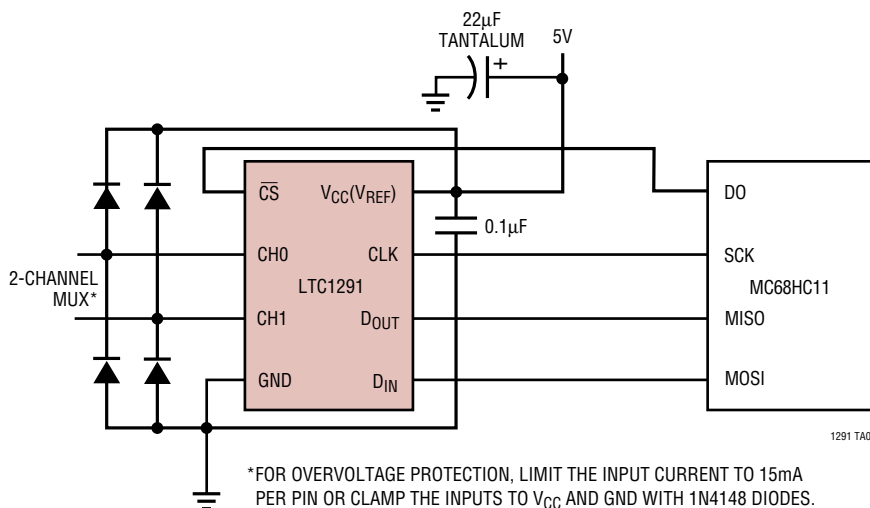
22μF TANTALUM

5V

$\overline{CS}$

$V_{CC}(V_{REF})$

0.1μF

DO

CH0

CLK

SCK

2-CHANNEL MUX*

LTC1291

MC68HC11

CH1

$D_{OUT}$

MISO

GND

$D_{IN}$

MOSI

1291 TA0

*FOR OVERVOLTAGE PROTECTION, LIMIT THE INPUT CURRENT TO 15mA PER PIN OR CLAMP THE INPUTS TO $V_{CC}$ AND GND WITH 1N4148 DIODES.